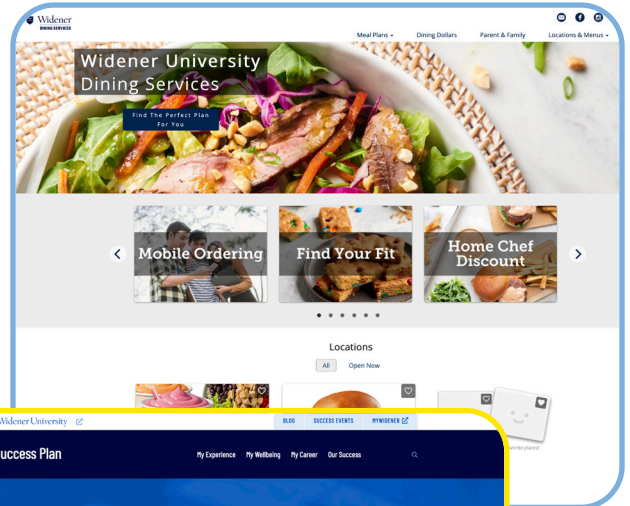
Widener
DINING SERVICES

Meal Plans ▾ Dining Dollars Parent & Family Locations & Menus ▾

Widener University Dining Services

Find The Perfect Plan For You

Mobile Ordering

Find Your Fit

Home Chef Discount

Locations

All Open Now

Widener University

BLOG SUCCESS EVENTS MYWIDENER

Success Plan

My Experience My Wellbeing My Career Our Success